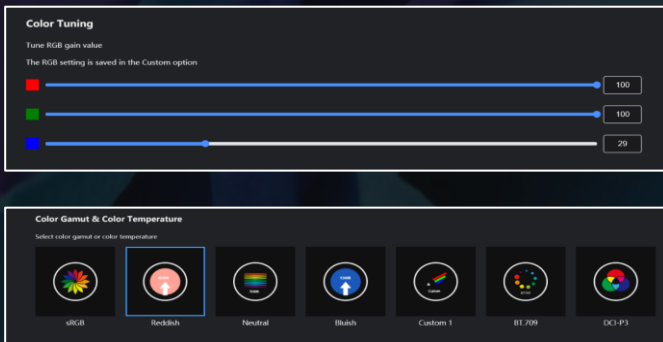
Color Tuning

Tune RGB gain value

The RGB setting is saved in the Custom option

100

100

29

Color Gamut & Color Temperature

Select color gamut or color temperature

sRGB

Reddish

Neutral

Bluish

Custom 1

BT.709

DCI-P3